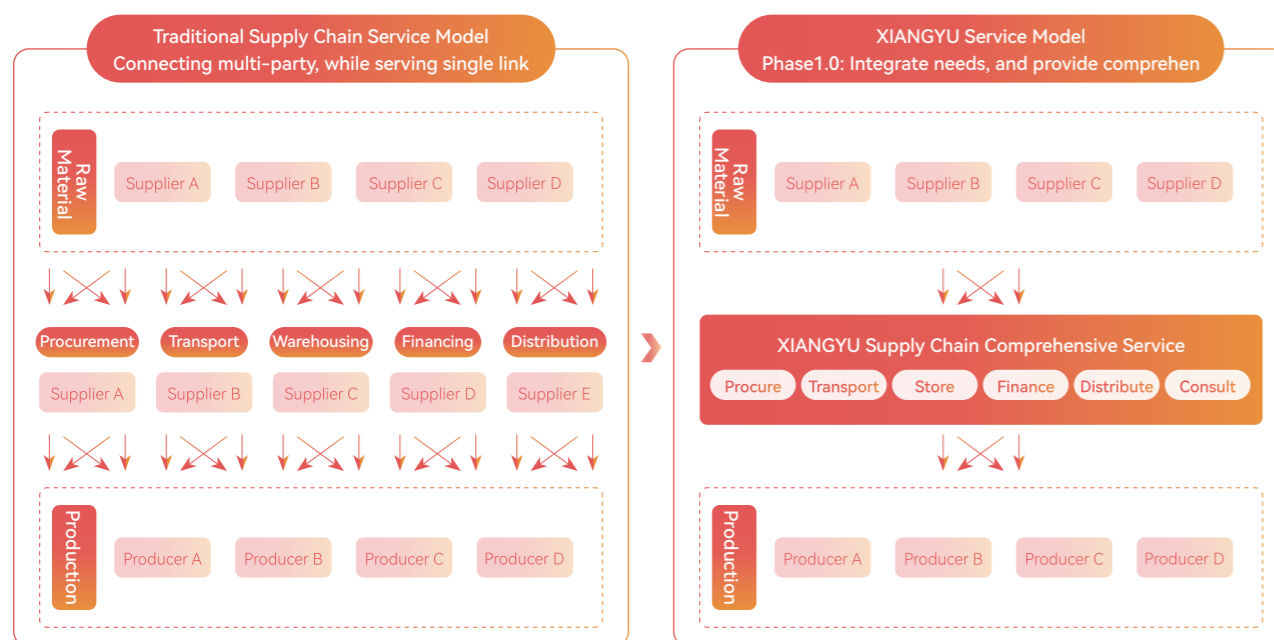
Traditional Supply Chain Service Model
Connecting multi-party, while serving single link

Raw Material

Supplier A Supplier B Supplier C Supplier D

Procurement Transport Warehousing Financing Distribution

Supplier A Supplier B Supplier C Supplier D Supplier E

Production

Producer A Producer B Producer C Producer D

XIANGYU Service Model
Phase1.0: Integrate needs, and provide comprehen

Raw Material

Supplier A Supplier B Supplier C Supplier D

XIANGYU Supply Chain Comprehensive Service

Procure Transport Store Finance Distribute Consult

Production

Producer A Producer B Producer C Producer D